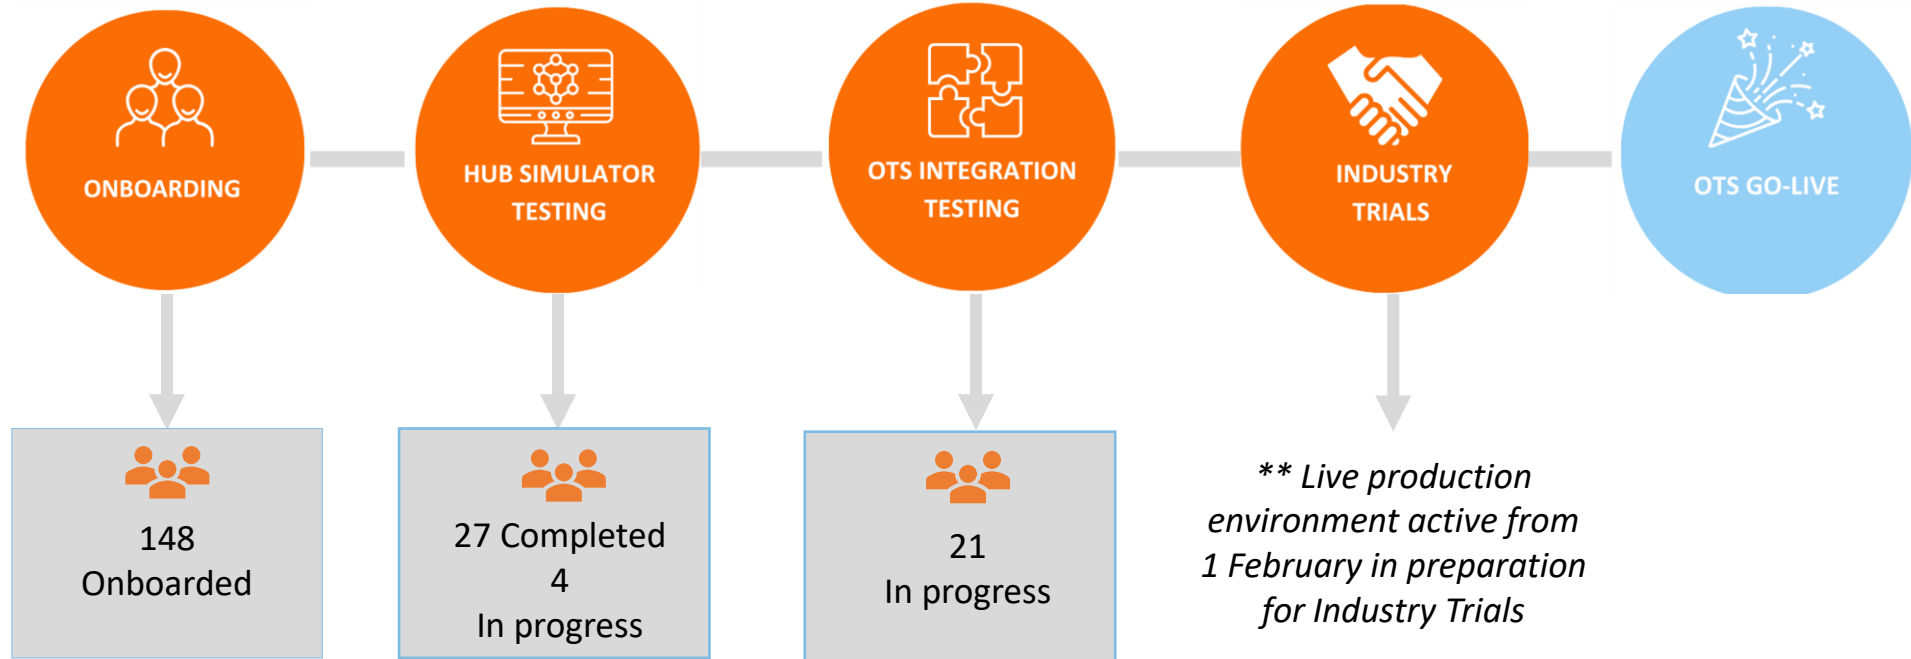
ONBOARDING

HUB SIMULATOR TESTING

OTS INTEGRATION TESTING

INDUSTRY TRIALS

OTS GO-LIVE

148
Onboarded

27 Completed
4
In progress

21
In progress

** Live production environment active from 1 February in preparation for Industry Trials